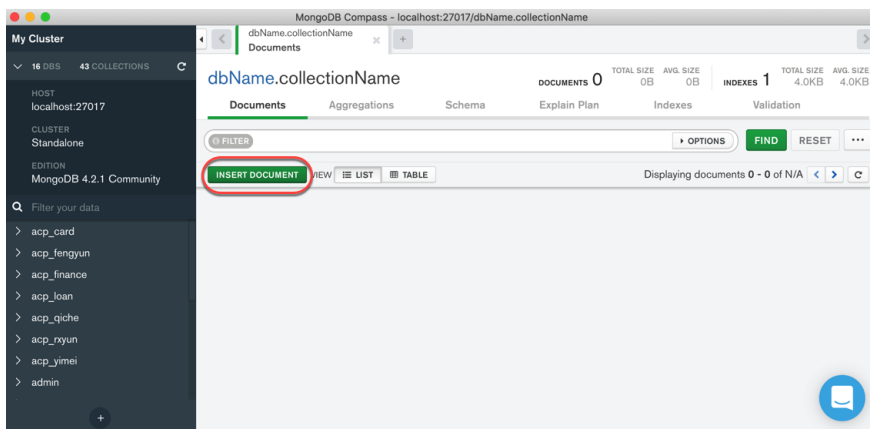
MongoDB Compass - localhost:27017/dbName.collectionName

My Cluster

16 DBS 43 COLLECTIONS

HOST
localhost:27017

CLUSTER
Standalone

EDITION
MongoDB 4.2.1 Community

Filter your data

acp_card
acp_fengyun
acp_finance
acp_loan
acp_qiche
acp_rxyun
acp_yimei
admin

+

dbName.collectionName
Documents

+

dbName.collectionName

DOCUMENTS 0 TOTAL SIZE 0B AVG. SIZE 0B INDEXES 1 TOTAL SIZE 4.0KB AVG. SIZE 4.0KB

Documents Aggregations Schema Explain Plan Indexes Validation

FILTER

OPTIONS FIND RESET ···

INSERT DOCUMENT VIEW LIST TABLE

Displaying documents 0 - 0 of N/A